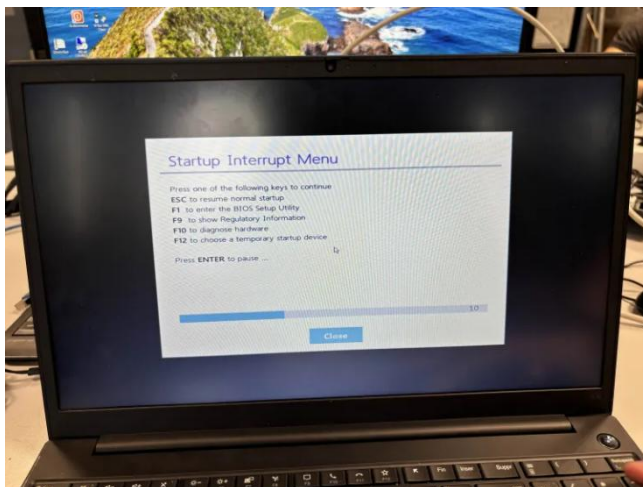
Startup Interrupt Menu

Press one of the following keys to continue
ESC to resume normal startup
F1 to enter the BIOS Setup Utility
F9 to show Regulatory Information
F10 to diagnose hardware
F12 to choose a temporary startup device

Press ENTER to pause ...

10

Close